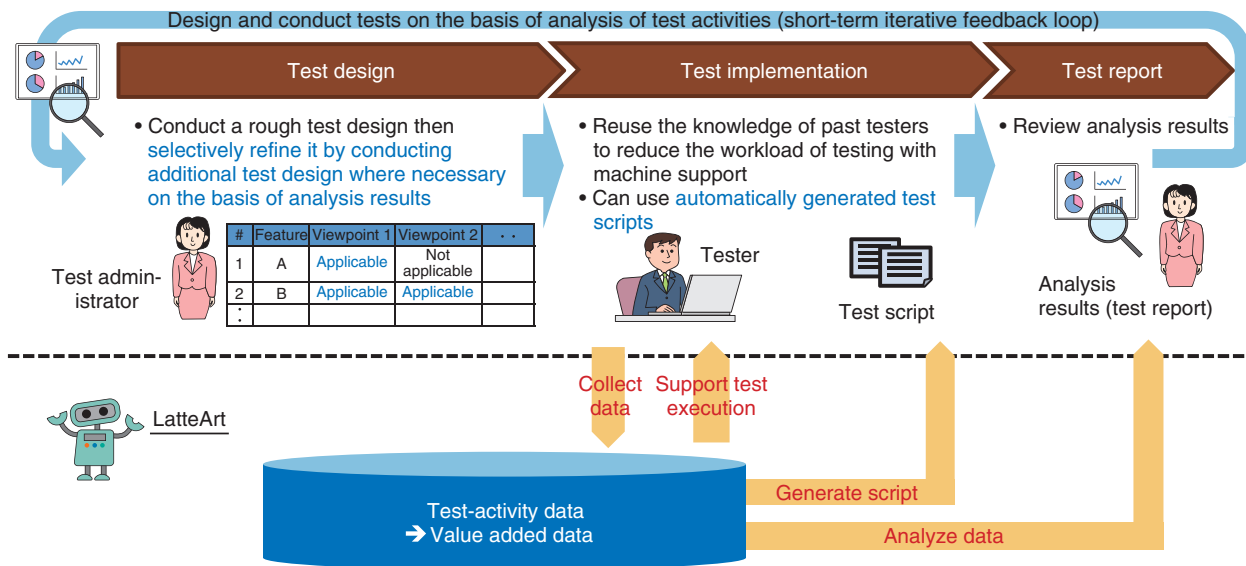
Design and conduct tests on the basis of analysis of test activities (short-term iterative feedback loop)

Test design

Test implementation

Test report

• Conduct a rough test design then selectively refine it by conducting additional test design where necessary on the basis of analysis results

• Reuse the knowledge of past testers to reduce the workload of testing with machine support
• Can use automatically generated test scripts

• Review analysis results

Test administrator

| # | Feature | Viewpoint 1 | Viewpoint 2 | · · |
|---|---|---|---|---|
| 1 | A | Applicable | Not applicable | |
| 2 | B | Applicable | Applicable | |
| ⋮ | | | | |

Tester

Test script

Analysis results (test report)

LatteArt

Collect data

Support test execution

Test-activity data
➔ Value added data

Generate script

Analyze data